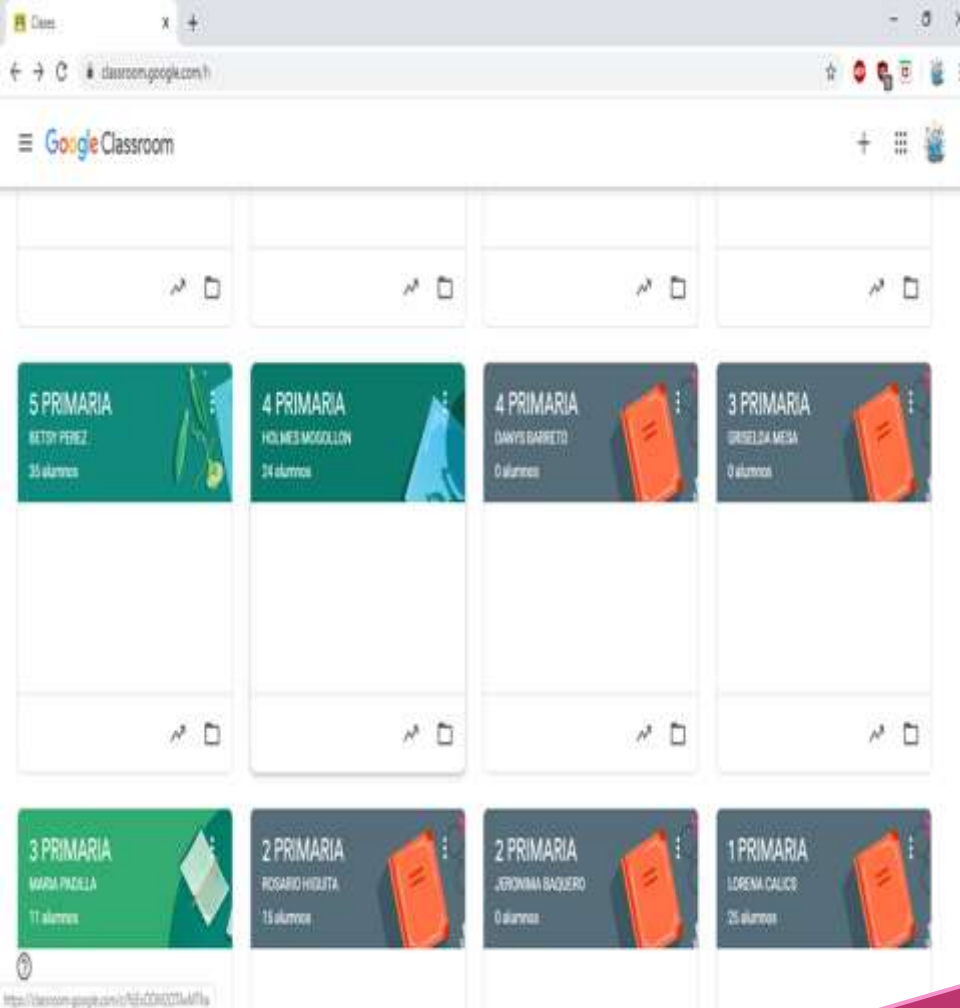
Clases

classroom.google.com/h

Google Classroom

5 PRIMARIA
BETSY PEREZ
35 alumnos

4 PRIMARIA
HOLMES MOGOLLON
24 alumnos

4 PRIMARIA
DANYS BARRETO
0 alumnos

3 PRIMARIA
GRISELDA MESA
0 alumnos

3 PRIMARIA
MARIA PADILLA
11 alumnos

2 PRIMARIA
ROSARIO HIGUITA
15 alumnos

2 PRIMARIA
JERONIMA BAQUERO
0 alumnos

1 PRIMARIA
LORENA CALICO
25 alumnos

https://classroom.google.com/c/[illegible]